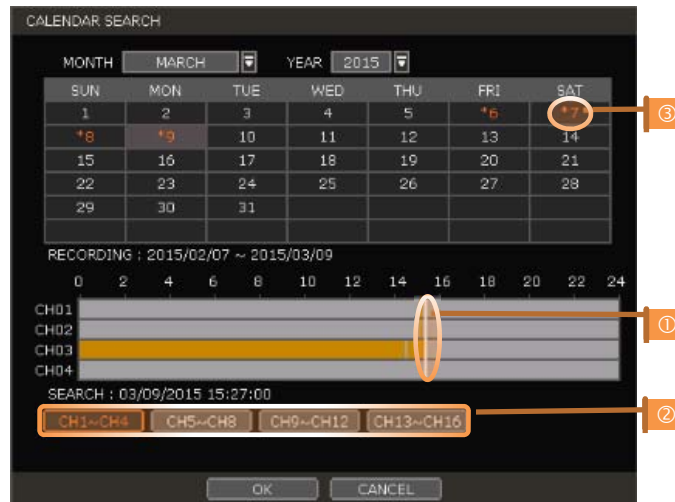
CALENDAR SEARCH

MONTH MARCH YEAR 2015

| SUN | MON | TUE | WED | THU | FRI | SAT |
|---|---|---|---|---|---|---|
| 1 | 2 | 3 | 4 | 5 | *6 | *7 |
| *8 | *9 | 10 | 11 | 12 | 13 | 14 |
| 15 | 16 | 17 | 18 | 19 | 20 | 21 |
| 22 | 23 | 24 | 25 | 26 | 27 | 28 |
| 29 | 30 | 31 | | | | |

③

RECORDING : 2015/02/07 ~ 2015/03/09

0 2 4 6 8 10 12 14 16 18 20 22 24

CH01
CH02
CH03
CH04

①

SEARCH : 03/09/2015 15:27:00

CH1~CH4 CH5~CH8 CH9~CH12 CH13~CH16

②

OK CANCEL